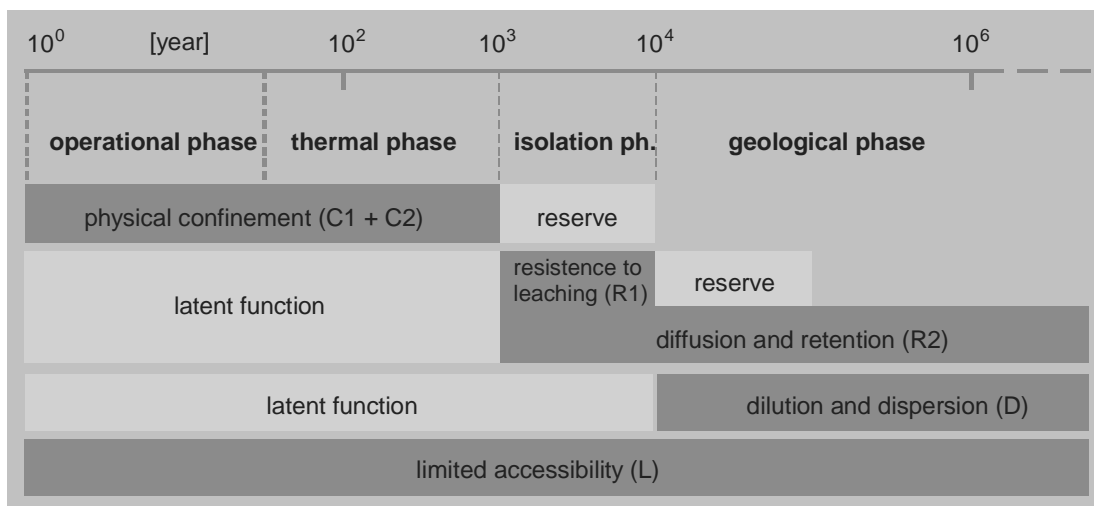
$10^0$ [year] $10^2$ $10^3$ $10^4$ $10^6$

operational phase thermal phase isolation ph. geological phase

physical confinement (C1 + C2)

reserve

latent function

resistence to leaching (R1)

reserve

diffusion and retention (R2)

latent function

dilution and dispersion (D)

limited accessibility (L)